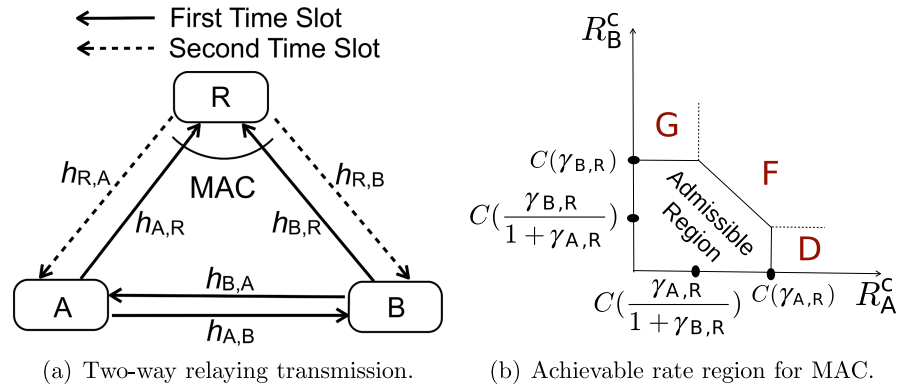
First Time Slot
Second Time Slot

R

$h_{R,A}$

MAC

$h_{R,B}$

$h_{A,R}$

$h_{B,R}$

$h_{B,A}$

A

B

$h_{A,B}$

(a) Two-way relaying transmission.

$R_B^c$

G

$C(\gamma_{B,R})$

F

Admissible Region

$C(\frac{\gamma_{B,R}}{1+\gamma_{A,R}})$

D

$C(\frac{\gamma_{A,R}}{1+\gamma_{B,R}})$

$C(\gamma_{A,R})$

$R_A^c$

(b) Achievable rate region for MAC.